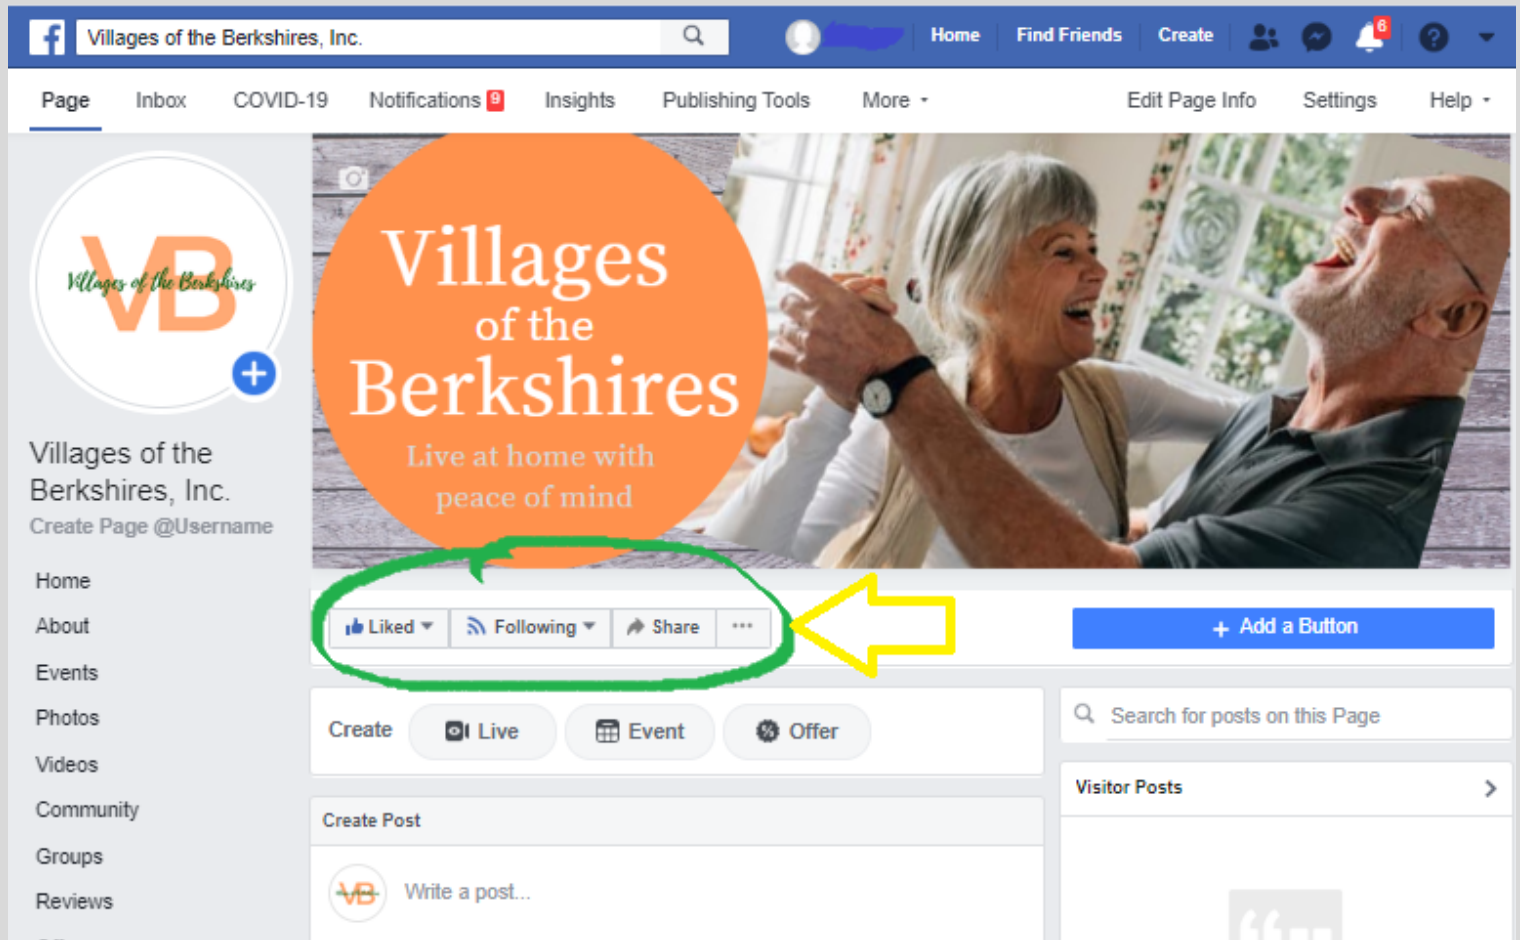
Villages of the Berkshires, Inc.

Home Find Friends Create 6

Page Inbox COVID-19 Notifications 9 Insights Publishing Tools More Edit Page Info Settings Help

VB Villages of the Berkshires

Villages of the Berkshires
Live at home with peace of mind

Villages of the Berkshires, Inc.
Create Page @Username

Home
About
Events
Photos
Videos
Community
Groups
Reviews

Liked Following Share ···

+ Add a Button

Create Live Event Offer

Search for posts on this Page

Visitor Posts

Create Post

VB Write a post...